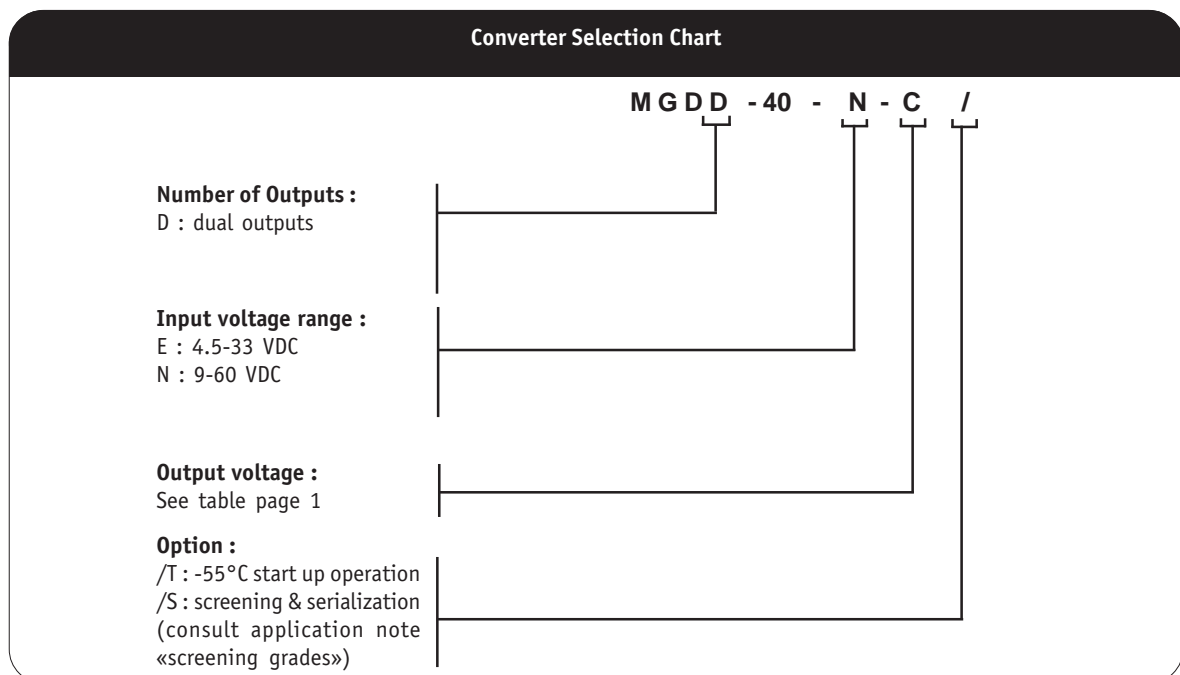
Converter Selection Chart

MGDD -40 - N - C /

Number of Outputs :
D : dual outputs

Input voltage range :
E : 4.5-33 VDC
N : 9-60 VDC

Output voltage :
See table page 1

Option :
/T : -55°C start up operation
/S : screening & serialization (consult application note «screening grades»)